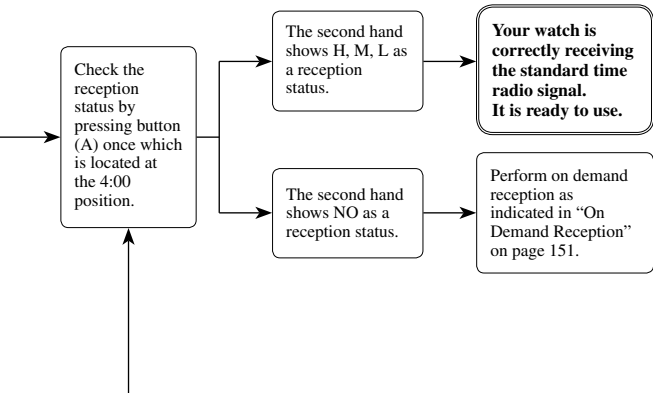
Check the reception status by pressing button (A) once which is located at the 4:00 position.

The second hand shows H, M, L as a reception status.

**Your watch is correctly receiving the standard time radio signal. It is ready to use.**

The second hand shows NO as a reception status.

Perform on demand reception as indicated in “On Demand Reception” on page 151.